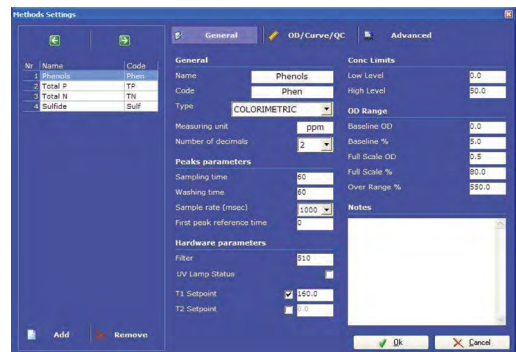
Methods Settings

| Nr | Name | Code |
|---|---|---|
| 1 | Phenols | Phen |
| 2 | Total P | TP |
| 3 | Total N | TN |
| 4 | Sulfide | Sulf |

Add
Remove

General
OD/Curve/QC
Advanced

General
Name Phenols
Code Phen
Type COLORIMETRIC
Measuring unit ppm
Number of decimals 2

Peaks parameters
Sampling time 60
Washing time 60
Sample rate (msec) 1000
First peak reference time 0

Hardware parameters
Filter 510
UV Lamp Status
T1 Setpoint 160.0
T2 Setpoint 0.0

Conc Limits
Low Level 0.0
High Level 50.0

OD Range
Baseline OD 0.0
Baseline % 5.0
Full Scale OD 0.5
Full Scale % 80.0
Over Range % 550.0

Notes

Ok
Cancel